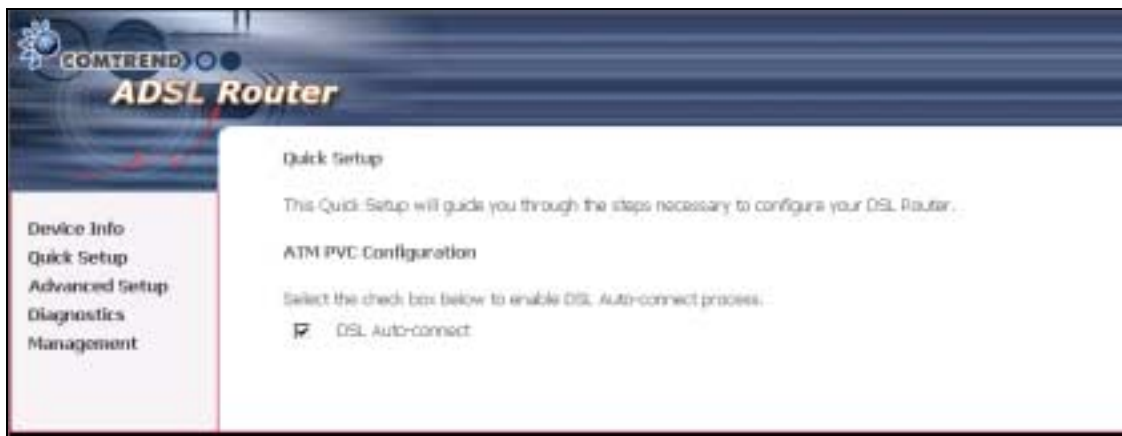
COMTREND
ADSL Router

Device Info
Quick Setup
Advanced Setup
Diagnostics
Management

Quick Setup

This Quick Setup will guide you through the steps necessary to configure your DSL Router.

ATM PVC Configuration

Select the check box below to enable DSL Auto-connect process.

DSL Auto-connect